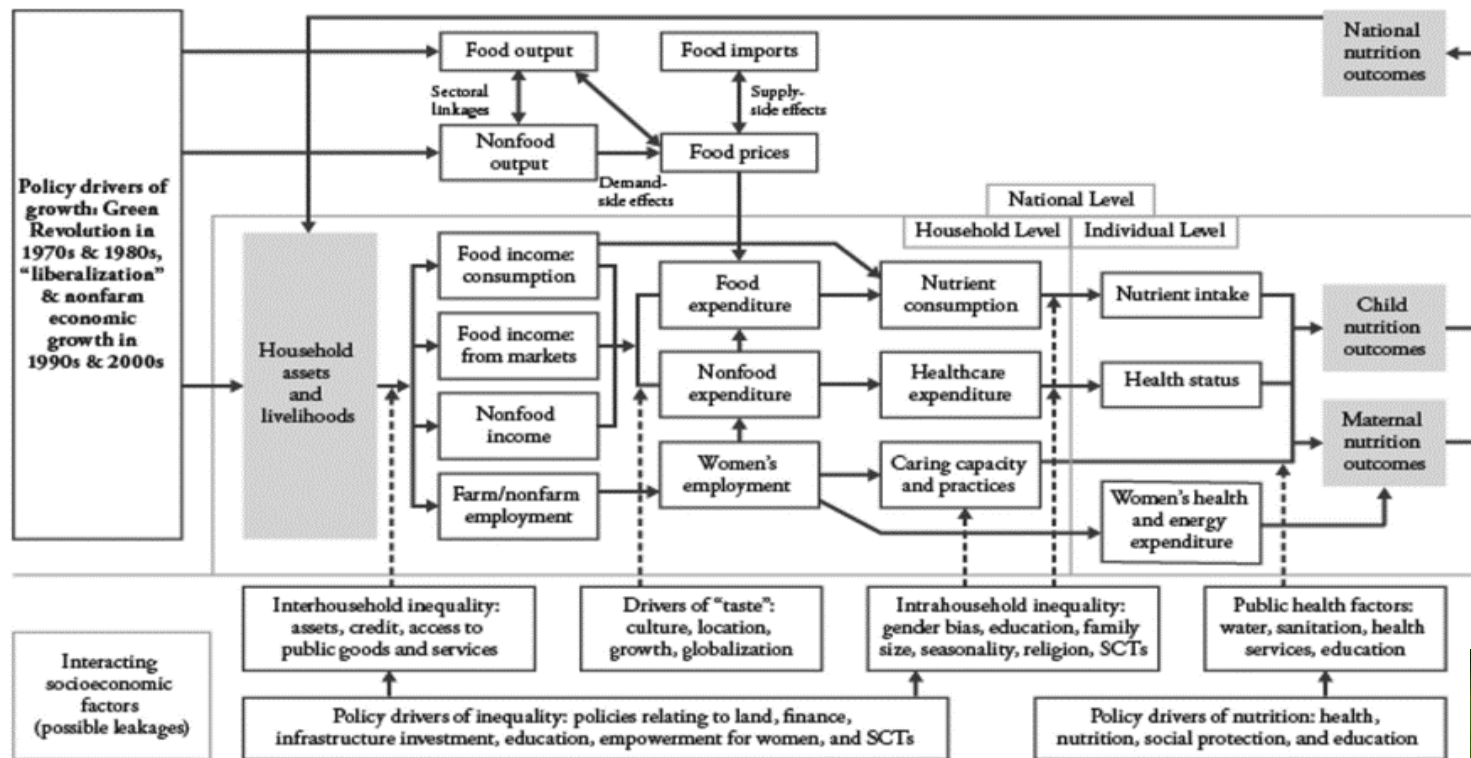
Policy drivers of growth: Green Revolution in 1970s & 1980s, "liberalization" & nonfarm economic growth in 1990s & 2000s

Food output

Food imports

National nutrition outcomes

Sectoral linkages

Supply-side effects

Nonfood output

Food prices

Demand-side effects

National Level

Household Level

Individual Level

Household assets and livelihoods

Food income: consumption

Food income: from markets

Nonfood income

Farm/nonfarm employment

Food expenditure

Nonfood expenditure

Women's employment

Nutrient consumption

Healthcare expenditure

Caring capacity and practices

Nutrient intake

Health status

Women's health and energy expenditure

Child nutrition outcomes

Maternal nutrition outcomes

Interacting socioeconomic factors (possible leakages)

Interhousehold inequality: assets, credit, access to public goods and services

Drivers of "taste": culture, location, growth, globalization

Intrahousehold inequality: gender bias, education, family size, seasonality, religion, SCTs

Public health factors: water, sanitation, health services, education

Policy drivers of inequality: policies relating to land, finance, infrastructure investment, education, empowerment for women, and SCTs

Policy drivers of nutrition: health, nutrition, social protection, and education